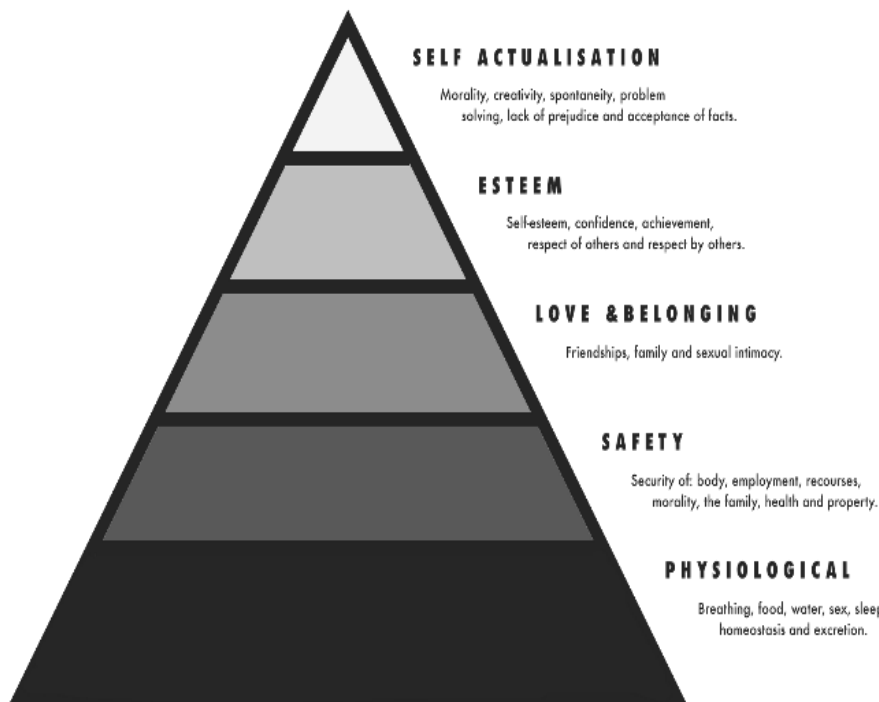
SELF ACTUALISATION

Morality, creativity, spontaneity, problem solving, lack of prejudice and acceptance of facts.

ESTEEM

Self-esteem, confidence, achievement, respect of others and respect by others.

LOVE &BELONGING

Friendships, family and sexual intimacy.

SAFETY

Security of: body, employment, recourses, morality, the family, health and property.

PHYSIOLOGICAL

Breathing, food, water, sex, sleep homeostasis and excretion.